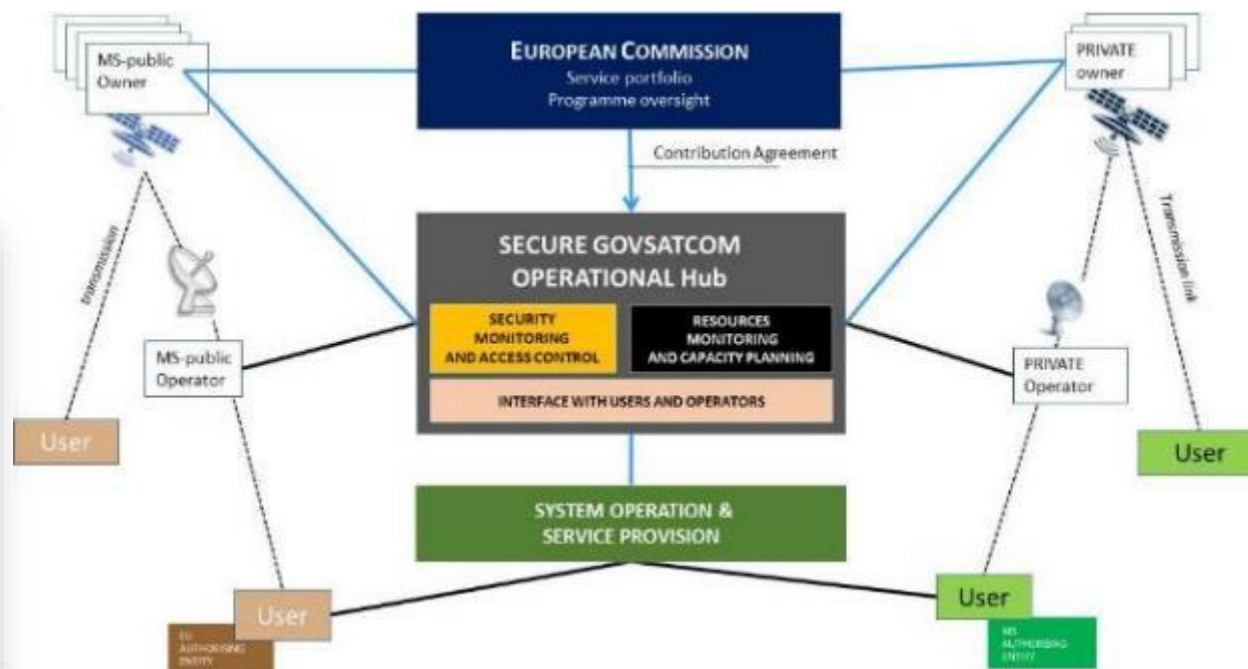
MS-public Owner

EUROPEAN COMMISSION
Service portfolio
Programme oversight

PRIVATE owner

Contribution Agreement

transmission

Transmission link

SECURE GOVSATCOM OPERATIONAL Hub

SECURITY MONITORING AND ACCESS CONTROL

RESOURCES MONITORING AND CAPACITY PLANNING

INTERFACE WITH USERS AND OPERATORS

MS-public Operator

PRIVATE Operator

User

User

SYSTEM OPERATION & SERVICE PROVISION

User

User

EU AUTHORISING ENTITY

MS AUTHORISING ENTITY